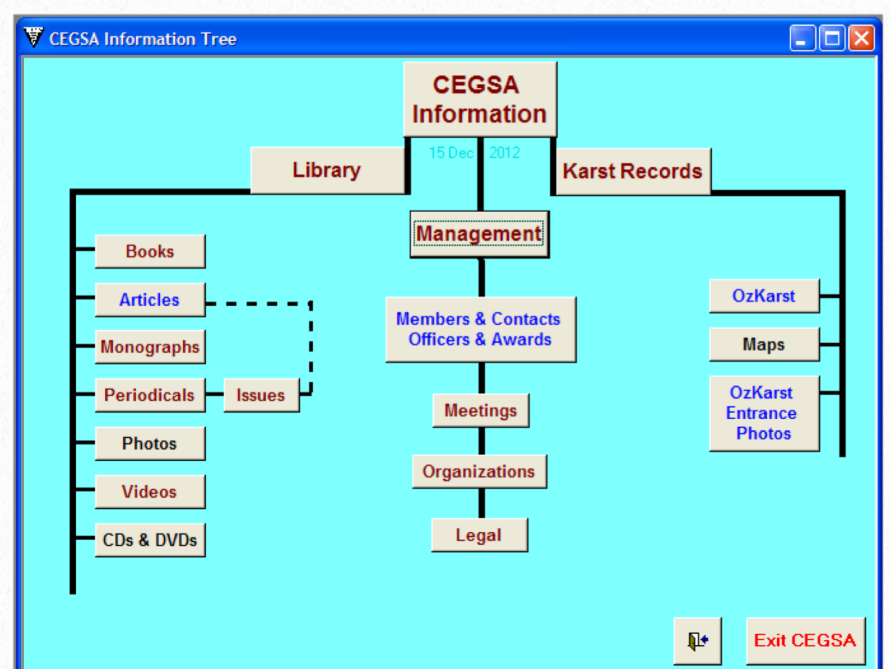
CEGSA Information Tree

CEGSA Information

15 Dec 2012

Library

Karst Records

Management

Books

Articles

Monographs

Periodicals

Issues

Photos

Videos

CDs & DVDs

Members & Contacts Officers & Awards

Meetings

Organizations

Legal

OzKarst

Maps

OzKarst Entrance Photos

Exit CEGSA